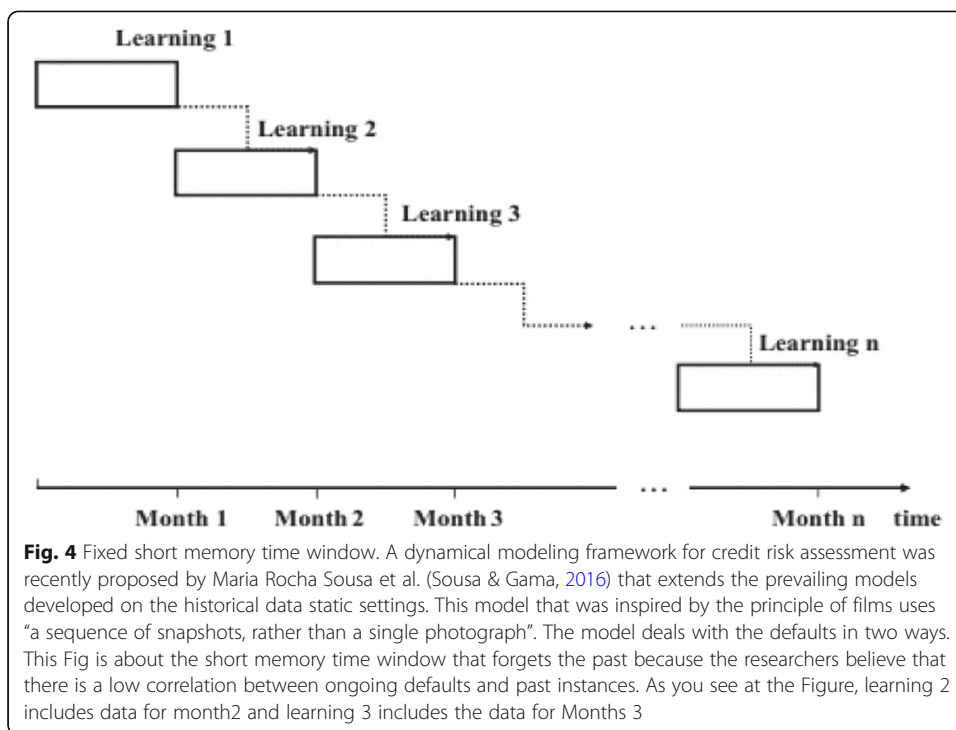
Learning 1

Learning 2

Learning 3

...

Learning n

...

Month 1 Month 2 Month 3 Month n time

**Fig. 4** Fixed short memory time window. A dynamical modeling framework for credit risk assessment was recently proposed by Maria Rocha Sousa et al. (Sousa & Gama, 2016) that extends the prevailing models developed on the historical data static settings. This model that was inspired by the principle of films uses "a sequence of snapshots, rather than a single photograph". The model deals with the defaults in two ways. This Fig is about the short memory time window that forgets the past because the researchers believe that there is a low correlation between ongoing defaults and past instances. As you see at the Figure, learning 2 includes data for month2 and learning 3 includes the data for Months 3